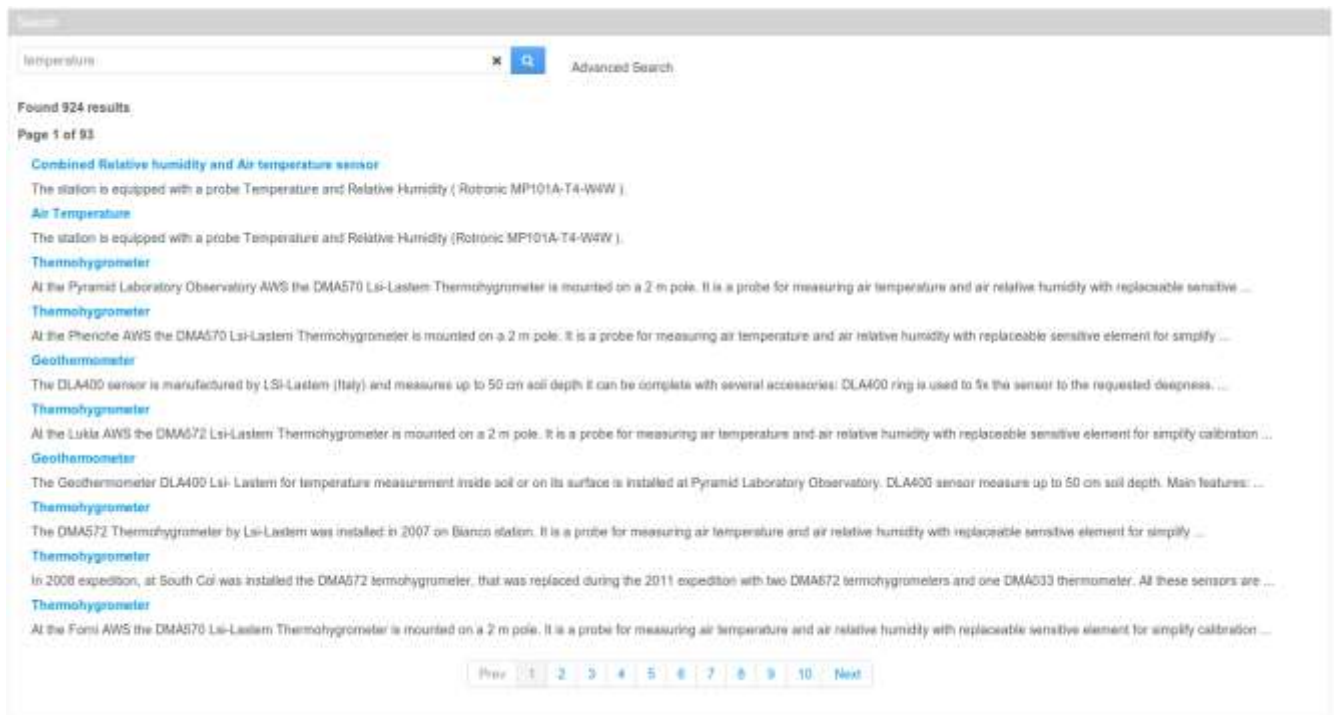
Search

temperature

×

Advanced Search

Found 924 results

Page 1 of 93

Combined Relative humidity and Air temperature sensor

The station is equipped with a probe Temperature and Relative Humidity ( Rotronic MP101A-T4-W4W ).

Air Temperature

The station is equipped with a probe Temperature and Relative Humidity (Rotronic MP101A-T4-W4W ).

Thermohygrometer

At the Pyramid Laboratory Observatory AWS the DMA570 Lsi-Lastem Thermohygrometer is mounted on a 2 m pole. It is a probe for measuring air temperature and air relative humidity with replaceable sensitive ...

Thermohygrometer

At the Pheriche AWS the DMA570 Lsi-Lastem Thermohygrometer is mounted on a 2 m pole. It is a probe for measuring air temperature and air relative humidity with replaceable sensitive element for simplify ...

Geothermometer

The DLA400 sensor is manufactured by LSI-Lastem (Italy) and measures up to 50 cm soil depth it can be complete with several accessories: DLA400 ring is used to fix the sensor to the requested deepness. ...

Thermohygrometer

At the Lukla AWS the DMA572 Lsi-Lastem Thermohygrometer is mounted on a 2 m pole. It is a probe for measuring air temperature and air relative humidity with replaceable sensitive element for simplify calibration ...

Geothermometer

The Geothermometer DLA400 Lsi- Lastem for temperature measurement inside soil or on its surface is installed at Pyramid Laboratory Observatory. DLA400 sensor measure up to 50 cm soil depth. Main features: ...

Thermohygrometer

The DMA572 Thermohygrometer by Lsi-Lastem was installed in 2007 on Bianco station. It is a probe for measuring air temperature and air relative humidity with replaceable sensitive element for simplify ...

Thermohygrometer

In 2008 expedition, at South Col was installed the DMA572 termohygrometer, that was replaced during the 2011 expedition with two DMA672 termohygrometers and one DMA033 thermometer. All these sensors are ...

Thermohygrometer

At the Forni AWS the DMA570 Lsi-Lastem Thermohygrometer is mounted on a 2 m pole. It is a probe for measuring air temperature and air relative humidity with replaceable sensitive element for simplify calibration ...

Prev 1 2 3 4 5 6 7 8 9 10 Next